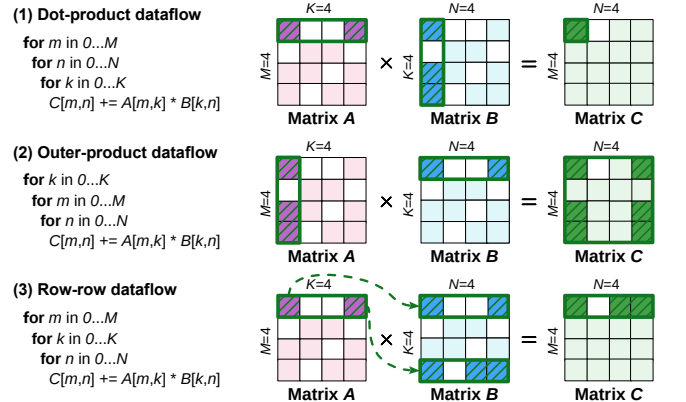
**(1) Dot-product dataflow**

for $m$ in $0...M$
for $n$ in $0...N$
for $k$ in $0...K$
$C[m,n]$ += $A[m,k]$ * $B[k,n]$

K=4
M=4
Matrix $A$
×
N=4
K=4
Matrix $B$
=
N=4
M=4
Matrix $C$

**(2) Outer-product dataflow**

for $k$ in $0...K$
for $m$ in $0...M$
for $n$ in $0...N$
$C[m,n]$ += $A[m,k]$ * $B[k,n]$

K=4
M=4
Matrix $A$
×
N=4
K=4
Matrix $B$
=
N=4
M=4
Matrix $C$

**(3) Row-row dataflow**

for $m$ in $0...M$
for $k$ in $0...K$
for $n$ in $0...N$
$C[m,n]$ += $A[m,k]$ * $B[k,n]$

K=4
M=4
Matrix $A$
×
N=4
K=4
Matrix $B$
=
N=4
M=4
Matrix $C$